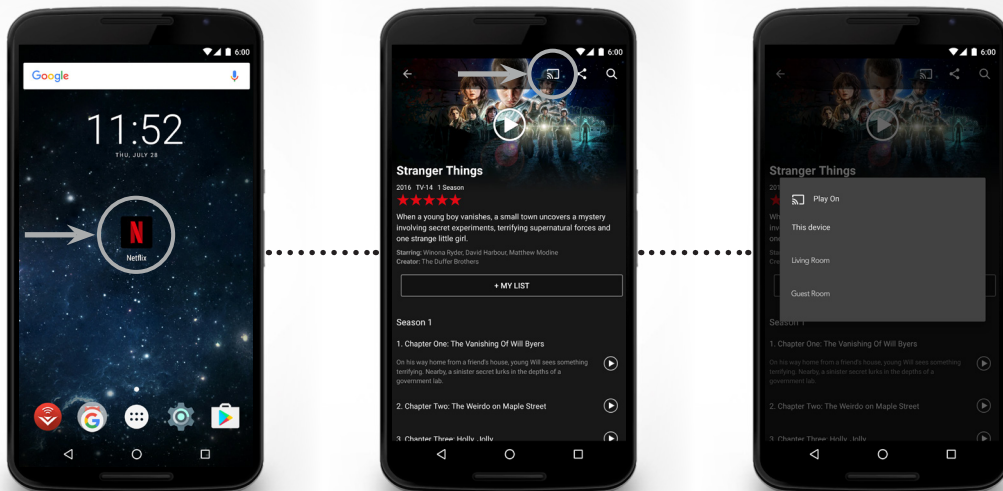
6:00

Google

11:52

THU, JULY 28

N

Netflix

6:00

Stranger Things

2016 TV-14 1 Season

When a young boy vanishes, a small town uncovers a mystery involving secret experiments, terrifying supernatural forces and one strange little girl.

Starring: Winona Ryder, David Harbour, Matthew Modine
Creator: The Duffer Brothers

+ MY LIST

Season 1

1. Chapter One: The Vanishing Of Will Byers

On his way home from a friend's house, young Will sees something terrifying. Nearby, a sinister secret lurks in the depths of a government lab.

2. Chapter Two: The Weirdo on Maple Street

3. Chapter Three: Holly, Jolly

6:00

Stranger Things

Play On

This device

Living Room

Guest Room

Season 1

1. Chapter One: The Vanishing Of Will Byers

On his way home from a friend's house, young Will sees something terrifying. Nearby, a sinister secret lurks in the depths of a government lab.

2. Chapter Two: The Weirdo on Maple Street

3. Chapter Three: Holly, Jolly